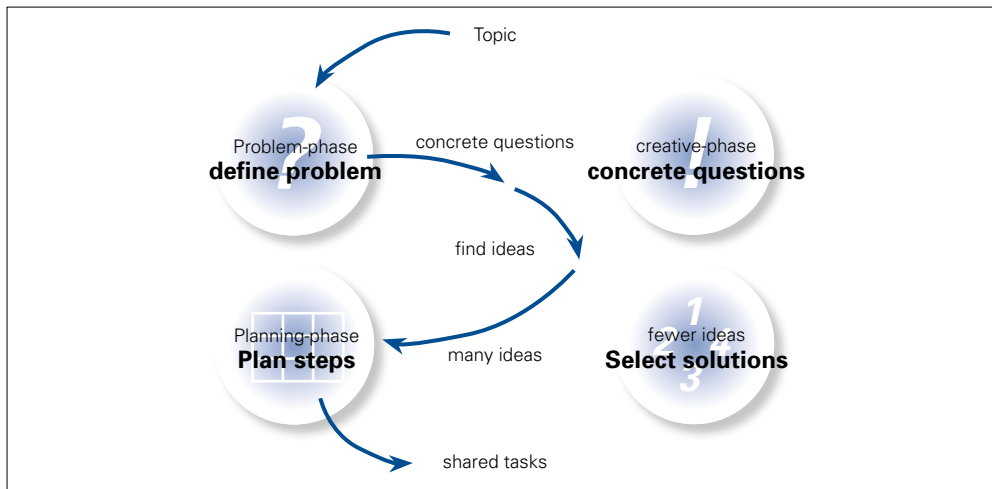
Topic

Problem-phase
**define problem**

concrete questions

creative-phase
**concrete questions**

find ideas

Planning-phase
**Plan steps**

many ideas

fewer ideas
**Select solutions**

shared tasks